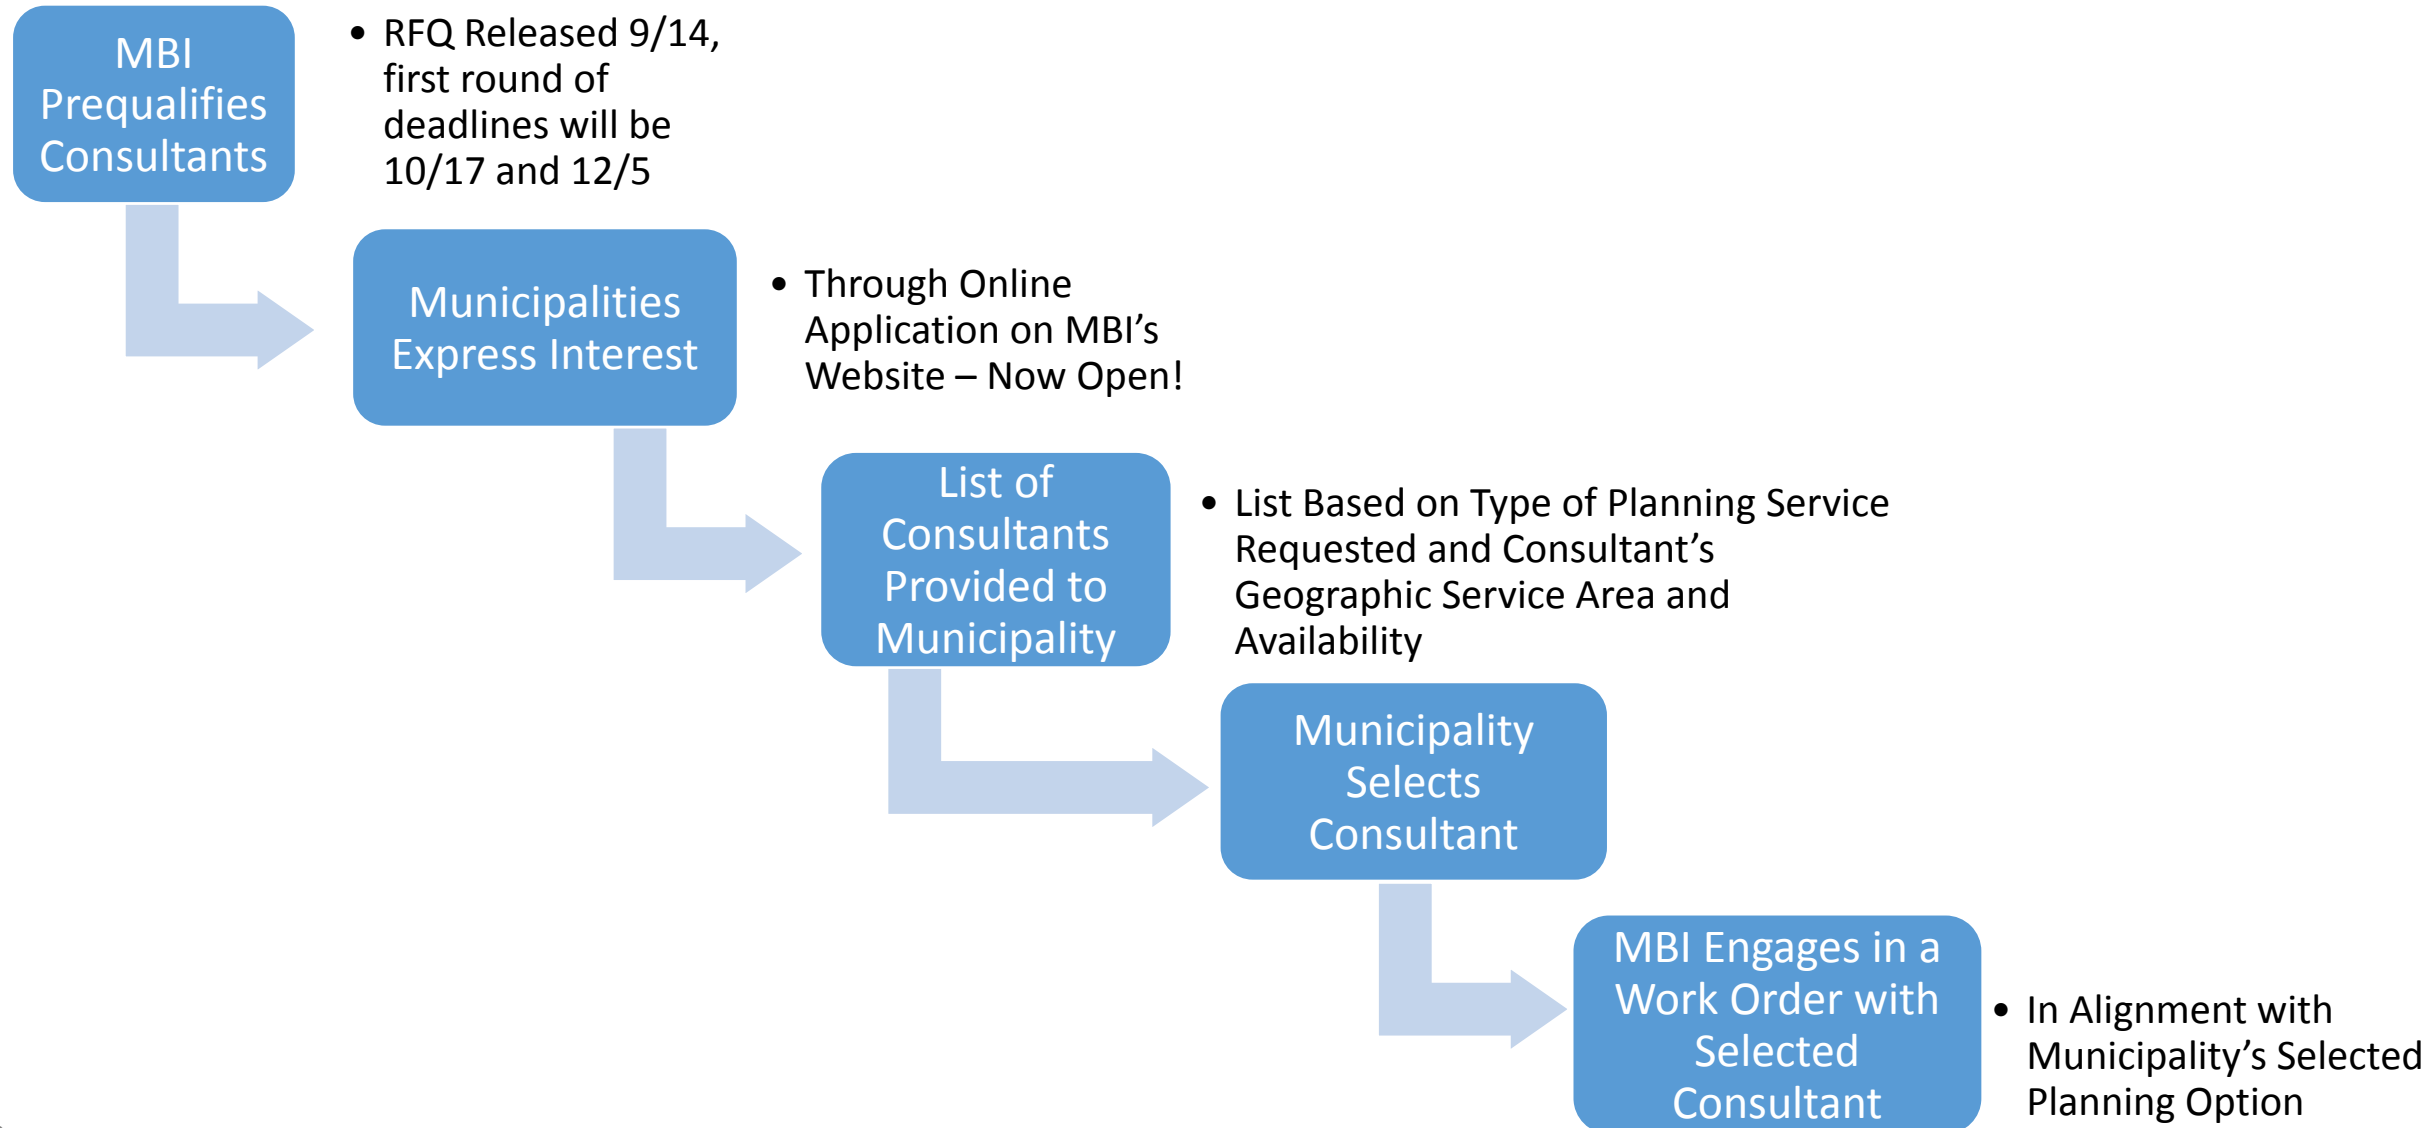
MBI Prequalifies Consultants

• RFQ Released 9/14, first round of deadlines will be 10/17 and 12/5

Municipalities Express Interest

• Through Online Application on MBI’s Website – Now Open!

List of Consultants Provided to Municipality

• List Based on Type of Planning Service Requested and Consultant’s Geographic Service Area and Availability

Municipality Selects Consultant

MBI Engages in a Work Order with Selected Consultant

• In Alignment with Municipality’s Selected Planning Option